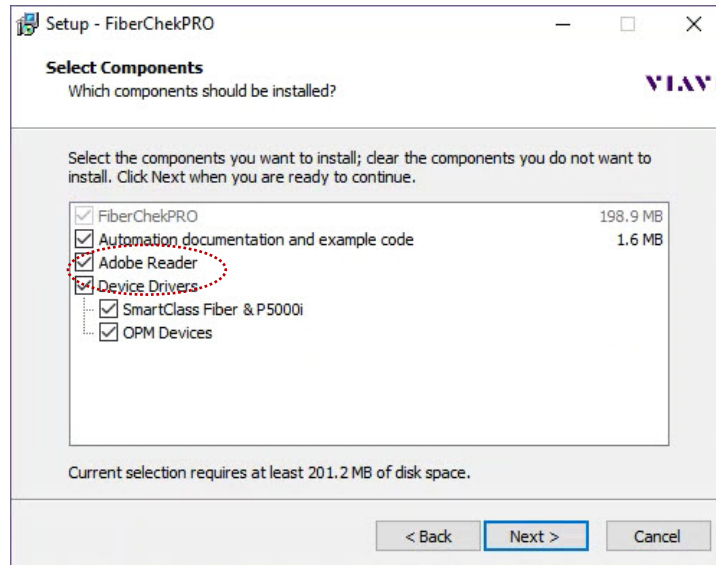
Setup - FiberChekPRO

Select Components
Which components should be installed?

VIAV

Select the components you want to install; clear the components you do not want to install. Click Next when you are ready to continue.

FiberChekPRO 198.9 MB
Automation documentation and example code 1.6 MB
Adobe Reader
Device Drivers
SmartClass Fiber & P5000i
OPM Devices

Current selection requires at least 201.2 MB of disk space.

< Back
Next >
Cancel